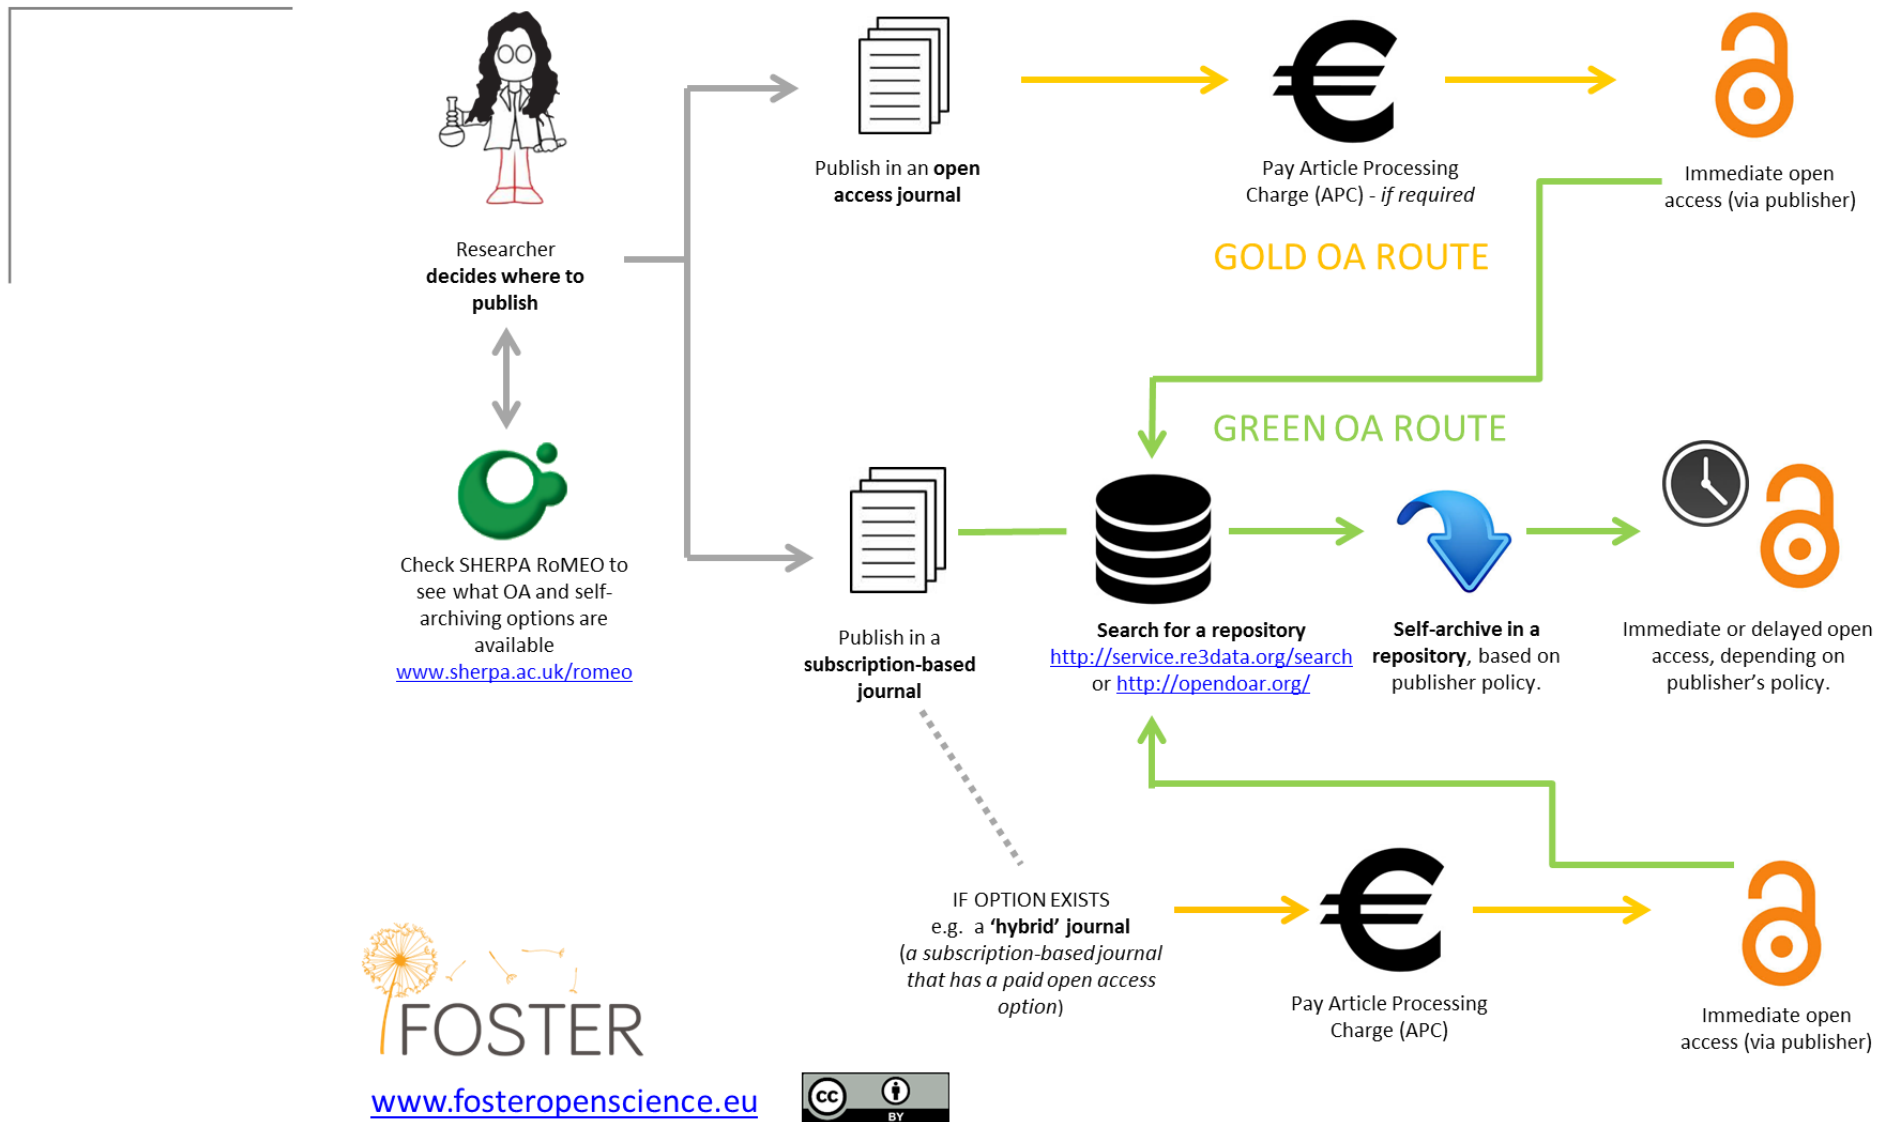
Researcher **decides where to publish**

Check SHERPA RoMEO to see what OA and self-archiving options are available www.sherpa.ac.uk/romeo

Publish in an **open access journal**

Pay Article Processing Charge (APC) - *if required*

Immediate open access (via publisher)

GOLD OA ROUTE

GREEN OA ROUTE

Publish in a **subscription-based journal**

**Search for a repository** http://service.re3data.org/search or http://opendoar.org/

**Self-archive in a repository**, based on publisher policy.

Immediate or delayed open access, depending on publisher's policy.

IF OPTION EXISTS e.g. a **'hybrid' journal** (*a subscription-based journal that has a paid open access option*)

Pay Article Processing Charge (APC)

Immediate open access (via publisher)

FOSTER

www.fosteropenscience.eu

cc BY